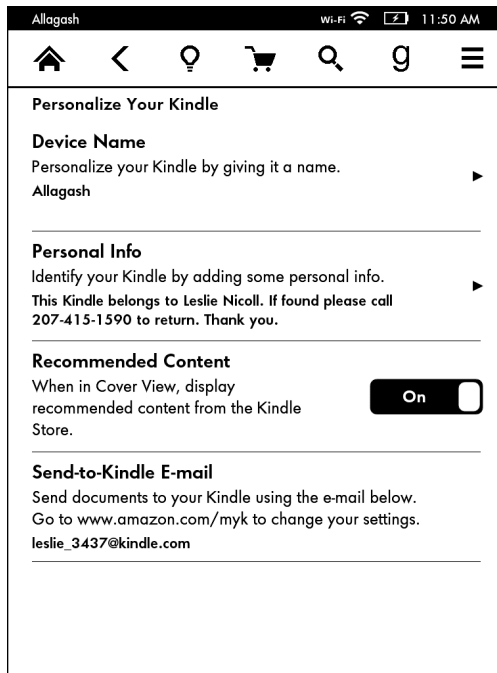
Allagash Wi-Fi 11:50 AM

g

Personalize Your Kindle

Device Name
Personalize your Kindle by giving it a name.
Allagash

Personal Info
Identify your Kindle by adding some personal info.
This Kindle belongs to Leslie Nicoll. If found please call 207-415-1590 to return. Thank you.

Recommended Content
When in Cover View, display recommended content from the Kindle Store.
On

Send-to-Kindle E-mail
Send documents to your Kindle using the e-mail below. Go to www.amazon.com/myk to change your settings.
leslie_3437@kindle.com